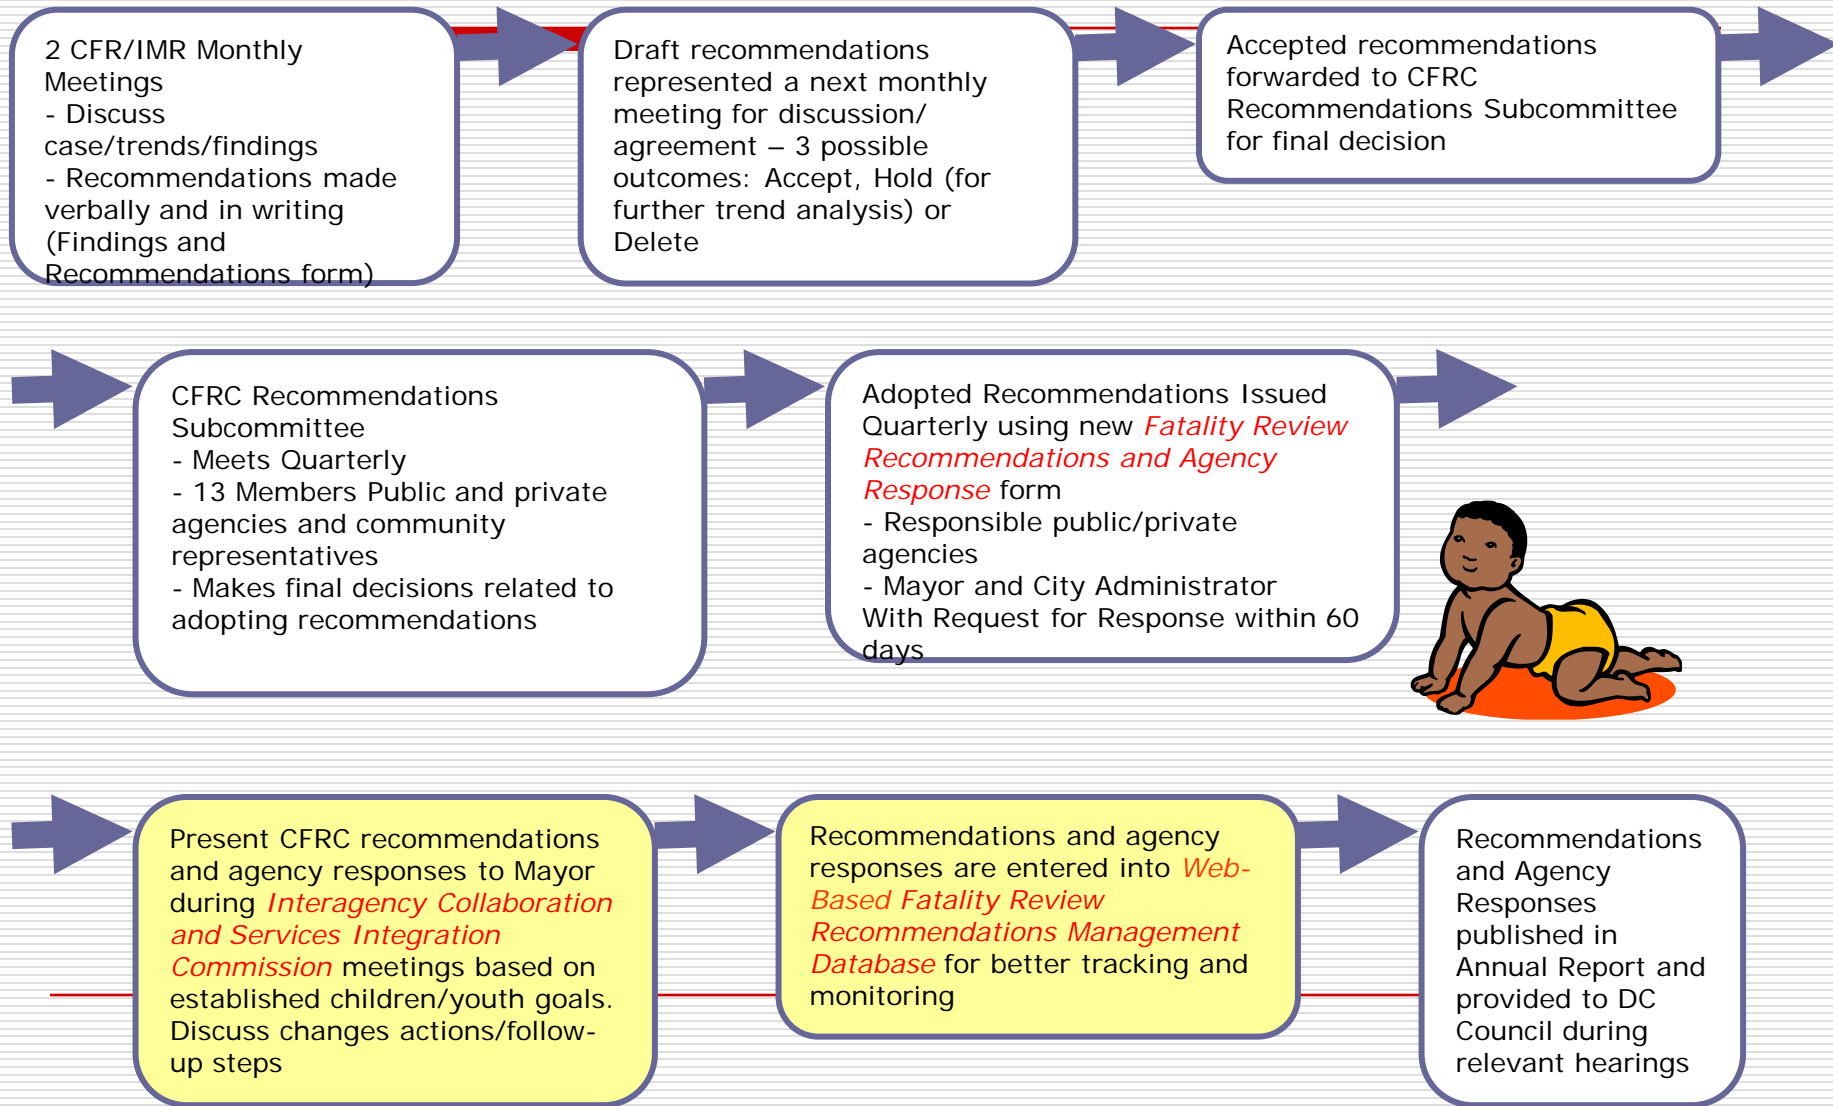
2 CFR/IMR Monthly Meetings
- Discuss case/trends/findings
- Recommendations made verbally and in writing (Findings and Recommendations form)

Draft recommendations represented a next monthly meeting for discussion/ agreement – 3 possible outcomes: Accept, Hold (for further trend analysis) or Delete

Accepted recommendations forwarded to CFRC Recommendations Subcommittee for final decision

CFRC Recommendations Subcommittee
- Meets Quarterly
- 13 Members Public and private agencies and community representatives
- Makes final decisions related to adopting recommendations

Adopted Recommendations Issued Quarterly using new Fatality Review Recommendations and Agency Response form
- Responsible public/private agencies
- Mayor and City Administrator
With Request for Response within 60 days

Present CFRC recommendations and agency responses to Mayor during Interagency Collaboration and Services Integration Commission meetings based on established children/youth goals. Discuss changes actions/follow-up steps

Recommendations and agency responses are entered into Web-Based Fatality Review Recommendations Management Database for better tracking and monitoring

Recommendations and Agency Responses published in Annual Report and provided to DC Council during relevant hearings